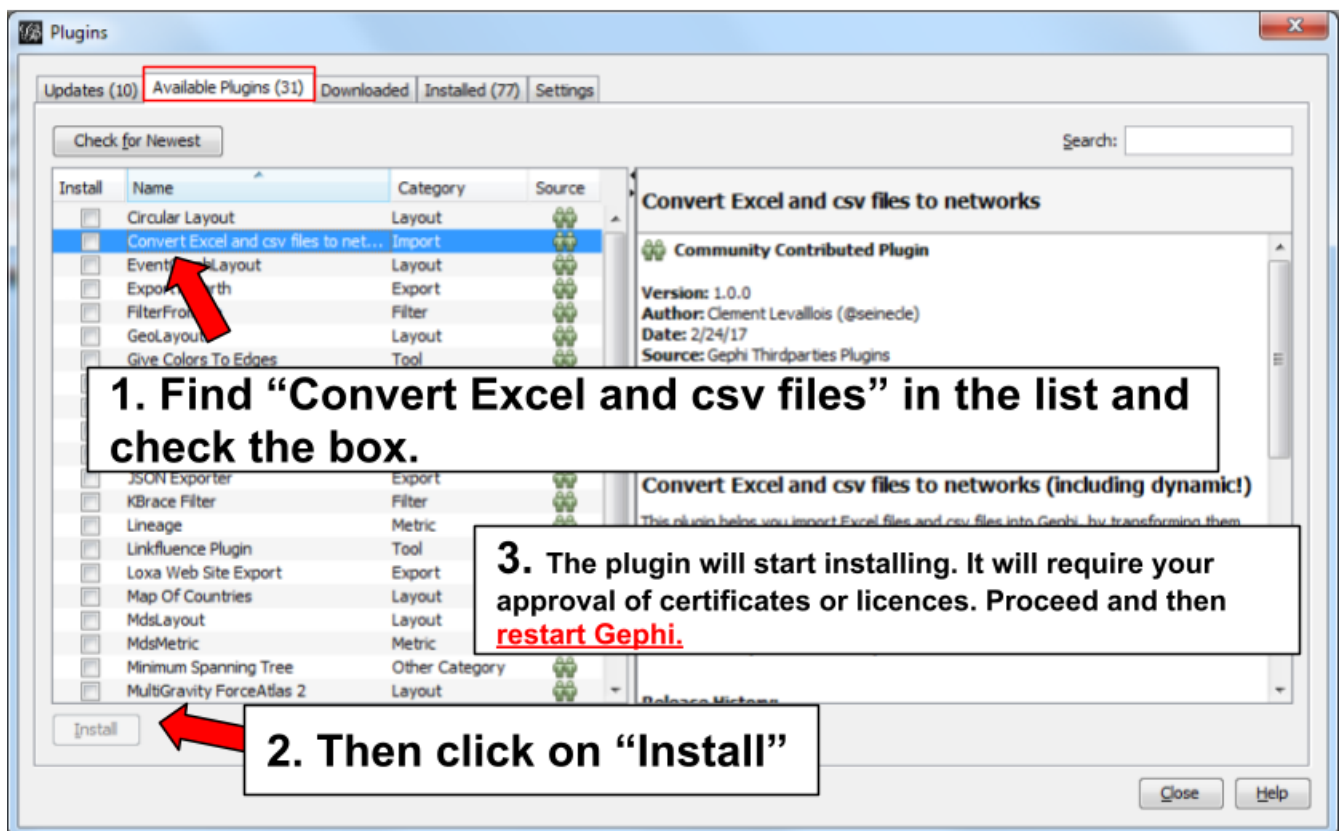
Plugins

Updates (10) | Available Plugins (31) | Downloaded | Installed (77) | Settings

Check for Newest

Search:

| Install | Name | Category | Source |
|---|---|---|---|
| | Circular Layout | Layout | |
| | Convert Excel and csv files to net... | Import | |
| | Event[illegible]hLayout | Layout | |
| | Expor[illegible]rth | Export | |
| | FilterFro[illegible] | Filter | |
| | GeoLayou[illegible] | Layout | |
| | Give Colors To Edges | Tool | |
| | JSON Exporter | Export | |
| | KBrace Filter | Filter | |
| | Lineage | Metric | |
| | Linkfluence Plugin | Tool | |
| | Loxa Web Site Export | Export | |
| | Map Of Countries | Layout | |
| | MdsLayout | Layout | |
| | MdsMetric | Metric | |
| | Minimum Spanning Tree | Other Category | |
| | MultiGravity ForceAtlas 2 | Layout | |

Install

Convert Excel and csv files to networks

Community Contributed Plugin

Version: 1.0.0
Author: Clement Levallois (@seinecle)
Date: 2/24/17
Source: Gephi Thirdparties Plugins

Convert Excel and csv files to networks (including dynamic!)

This plugin helps you import Excel files and csv files into Gephi, by transforming them

Release History

1. Find “Convert Excel and csv files” in the list and check the box.

3. The plugin will start installing. It will require your approval of certificates or licences. Proceed and then restart Gephi.

2. Then click on “Install”

Close | Help